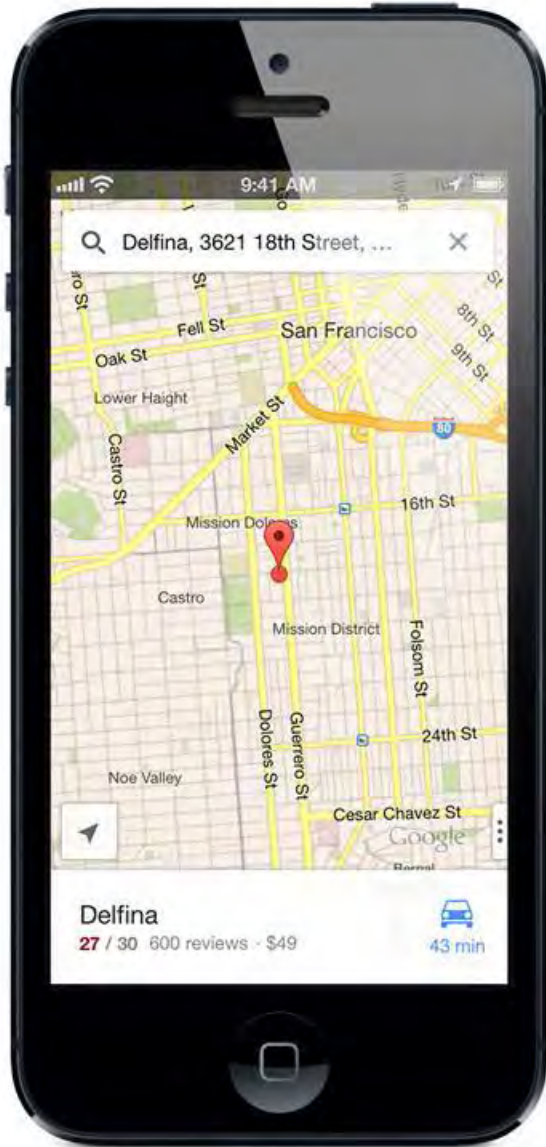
9:41 AM

Delfina, 3621 18th Street, ...

San Francisco

Fell St

Oak St

8th St

9th St

Lower Haight

Market St

80

Castro St

16th St

Mission Dolores

Castro

Mission District

Folsom St

Dolores St

Guerrero St

24th St

Noe Valley

Cesar Chavez St

Google

Delfina

27 / 30 600 reviews · $49

43 min